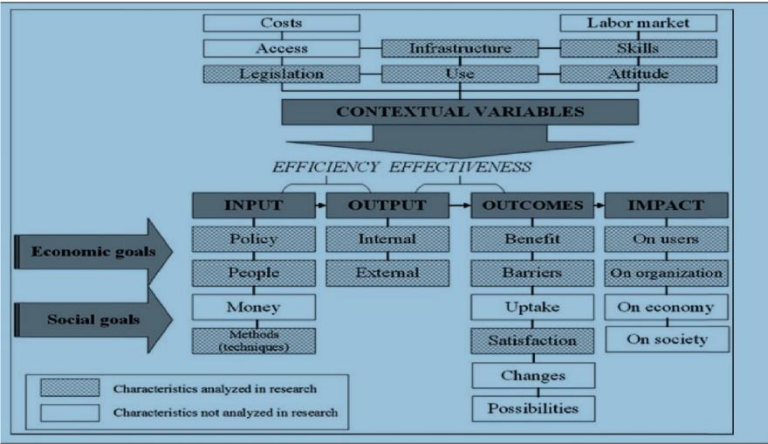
Costs
Labor market
Access
Infrastructure
Skills
Legislation
Use
Attitude
CONTEXTUAL VARIABLES
EFFICIENCY EFFECTIVENESS
INPUT
OUTPUT
OUTCOMES
IMPACT
Economic goals
Social goals
Policy
People
Money
Methods (techniques)
Internal
External
Benefit
Barriers
Uptake
Satisfaction
Changes
Possibilities
On users
On organization
On economy
On society
Characteristics analyzed in research
Characteristics not analyzed in research